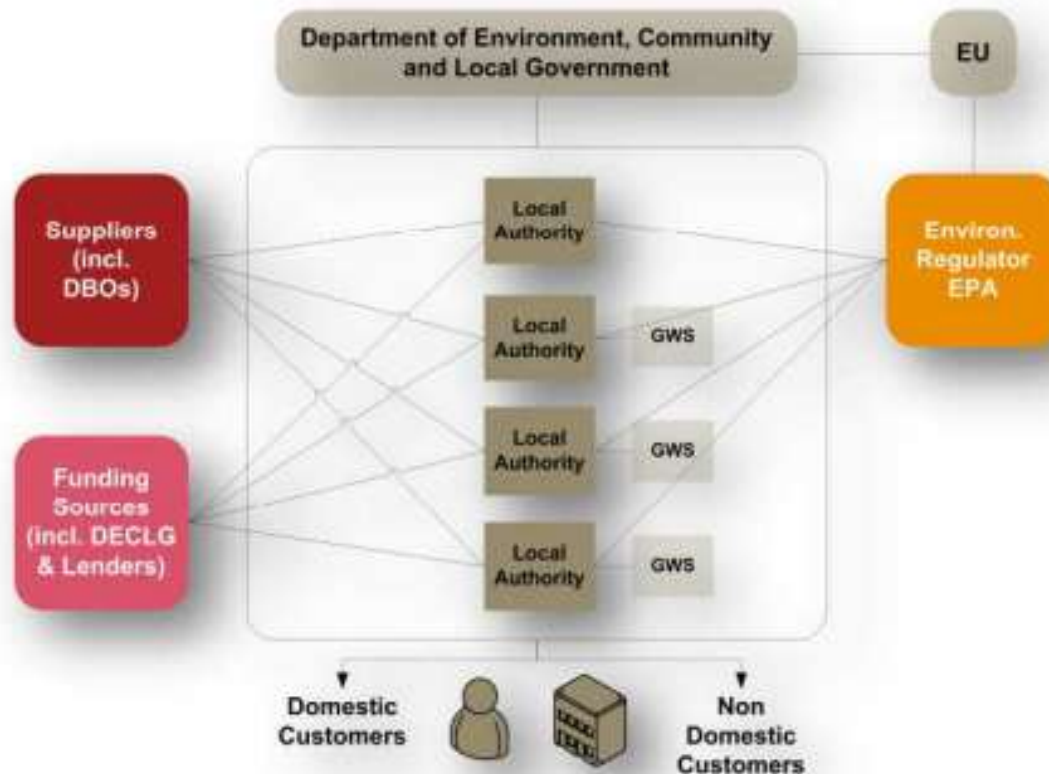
Department of Environment, Community and Local Government

EU

Suppliers (incl. DBOs)

Funding Sources (incl. DECLG & Lenders)

Local Authority

Local Authority

GWS

Local Authority

GWS

Local Authority

GWS

Environ. Regulator EPA

Domestic Customers

Non Domestic Customers